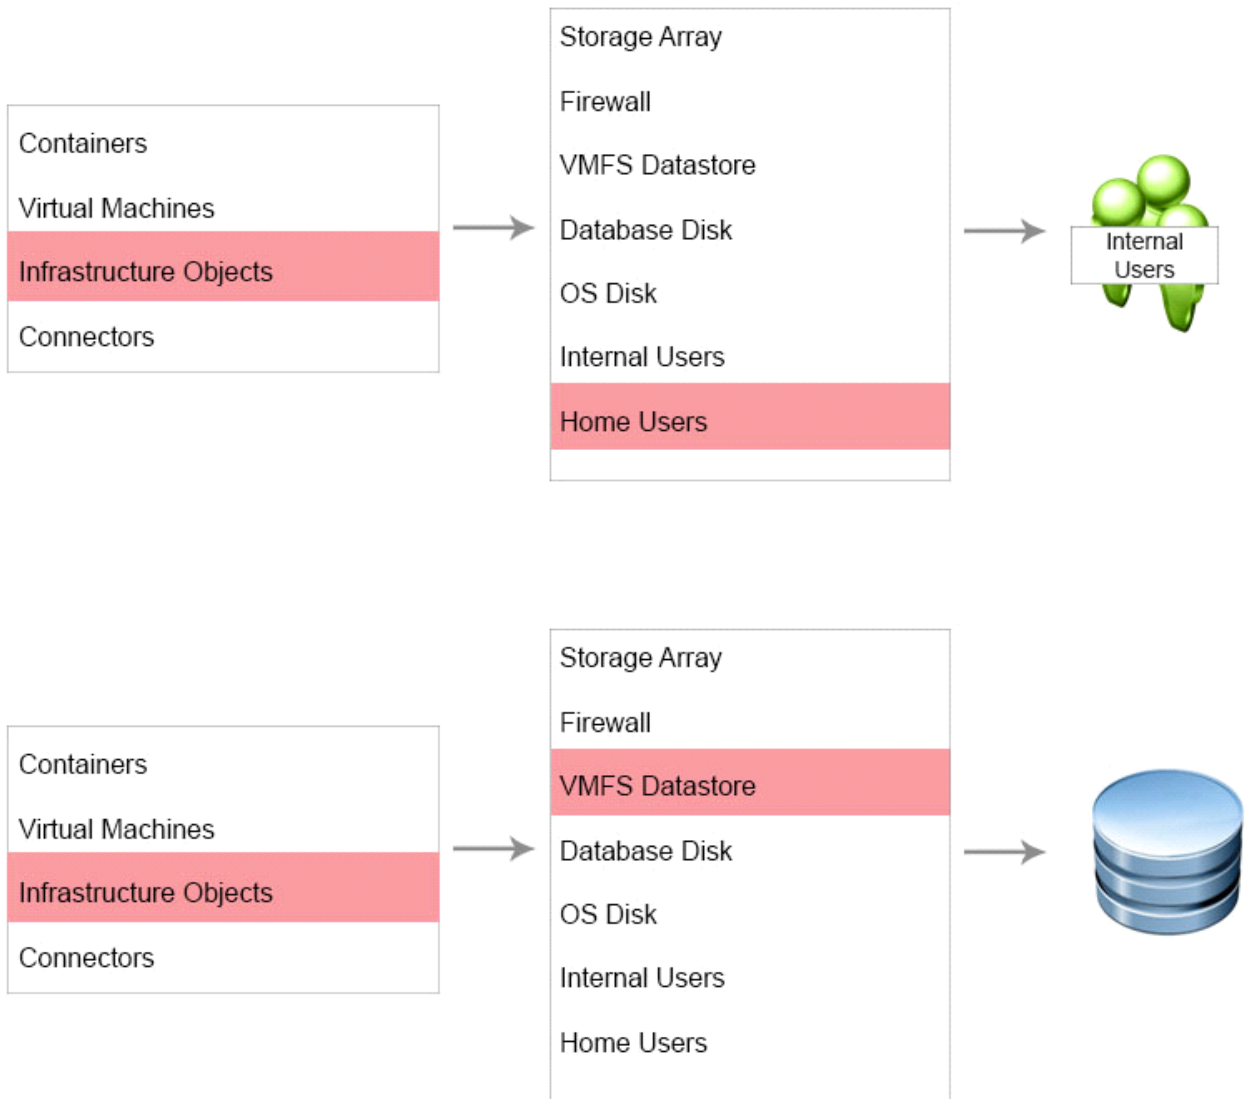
Containers
Virtual Machines
Infrastructure Objects
Connectors

Storage Array
Firewall
VMFS Datastore
Database Disk
OS Disk
Internal Users
Home Users

Internal Users

Containers
Virtual Machines
Infrastructure Objects
Connectors

Storage Array
Firewall
VMFS Datastore
Database Disk
OS Disk
Internal Users
Home Users